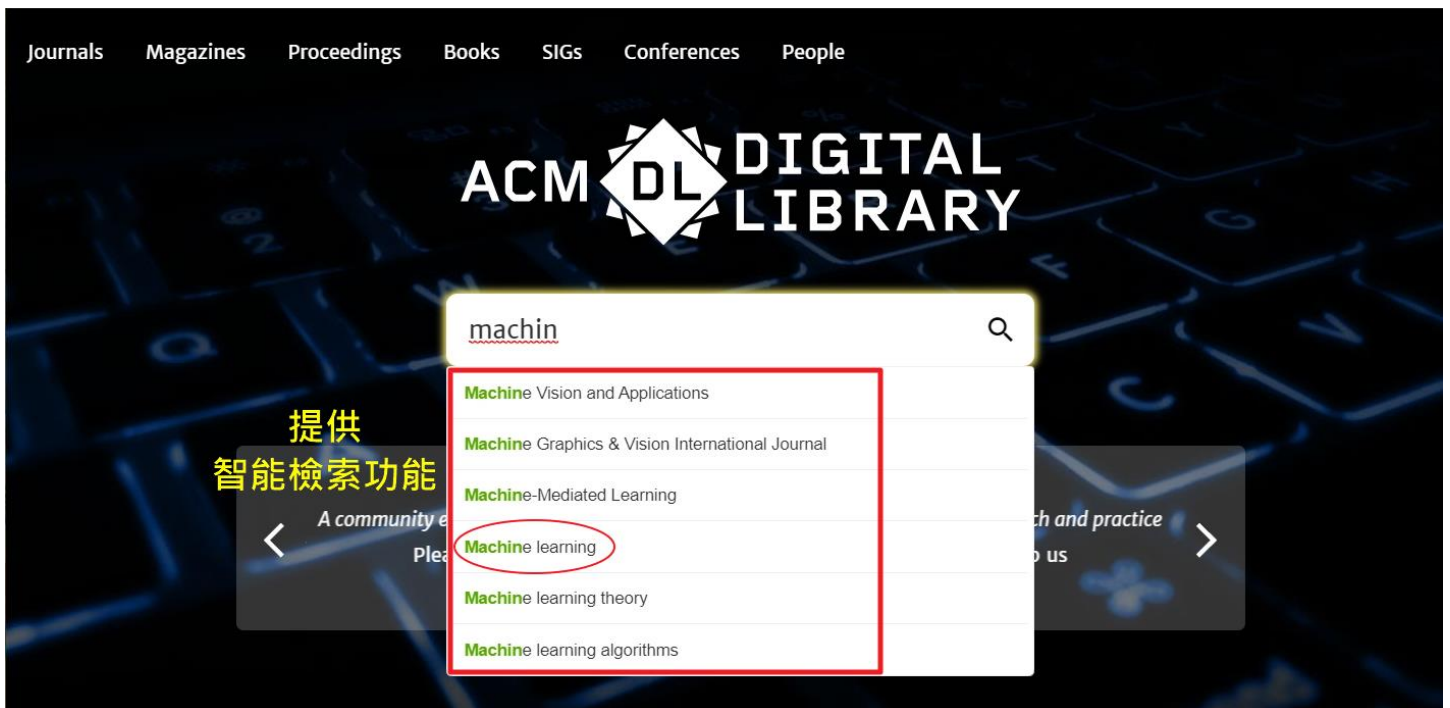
Journals Magazines Proceedings Books SIGs Conferences People

ACM DL DIGITAL LIBRARY

machin

Machine Vision and Applications

Machine Graphics & Vision International Journal

Machine-Mediated Learning

Machine learning

Machine learning theory

Machine learning algorithms

提供
智能檢索功能

A community e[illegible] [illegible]ch and practice
Plea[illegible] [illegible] us